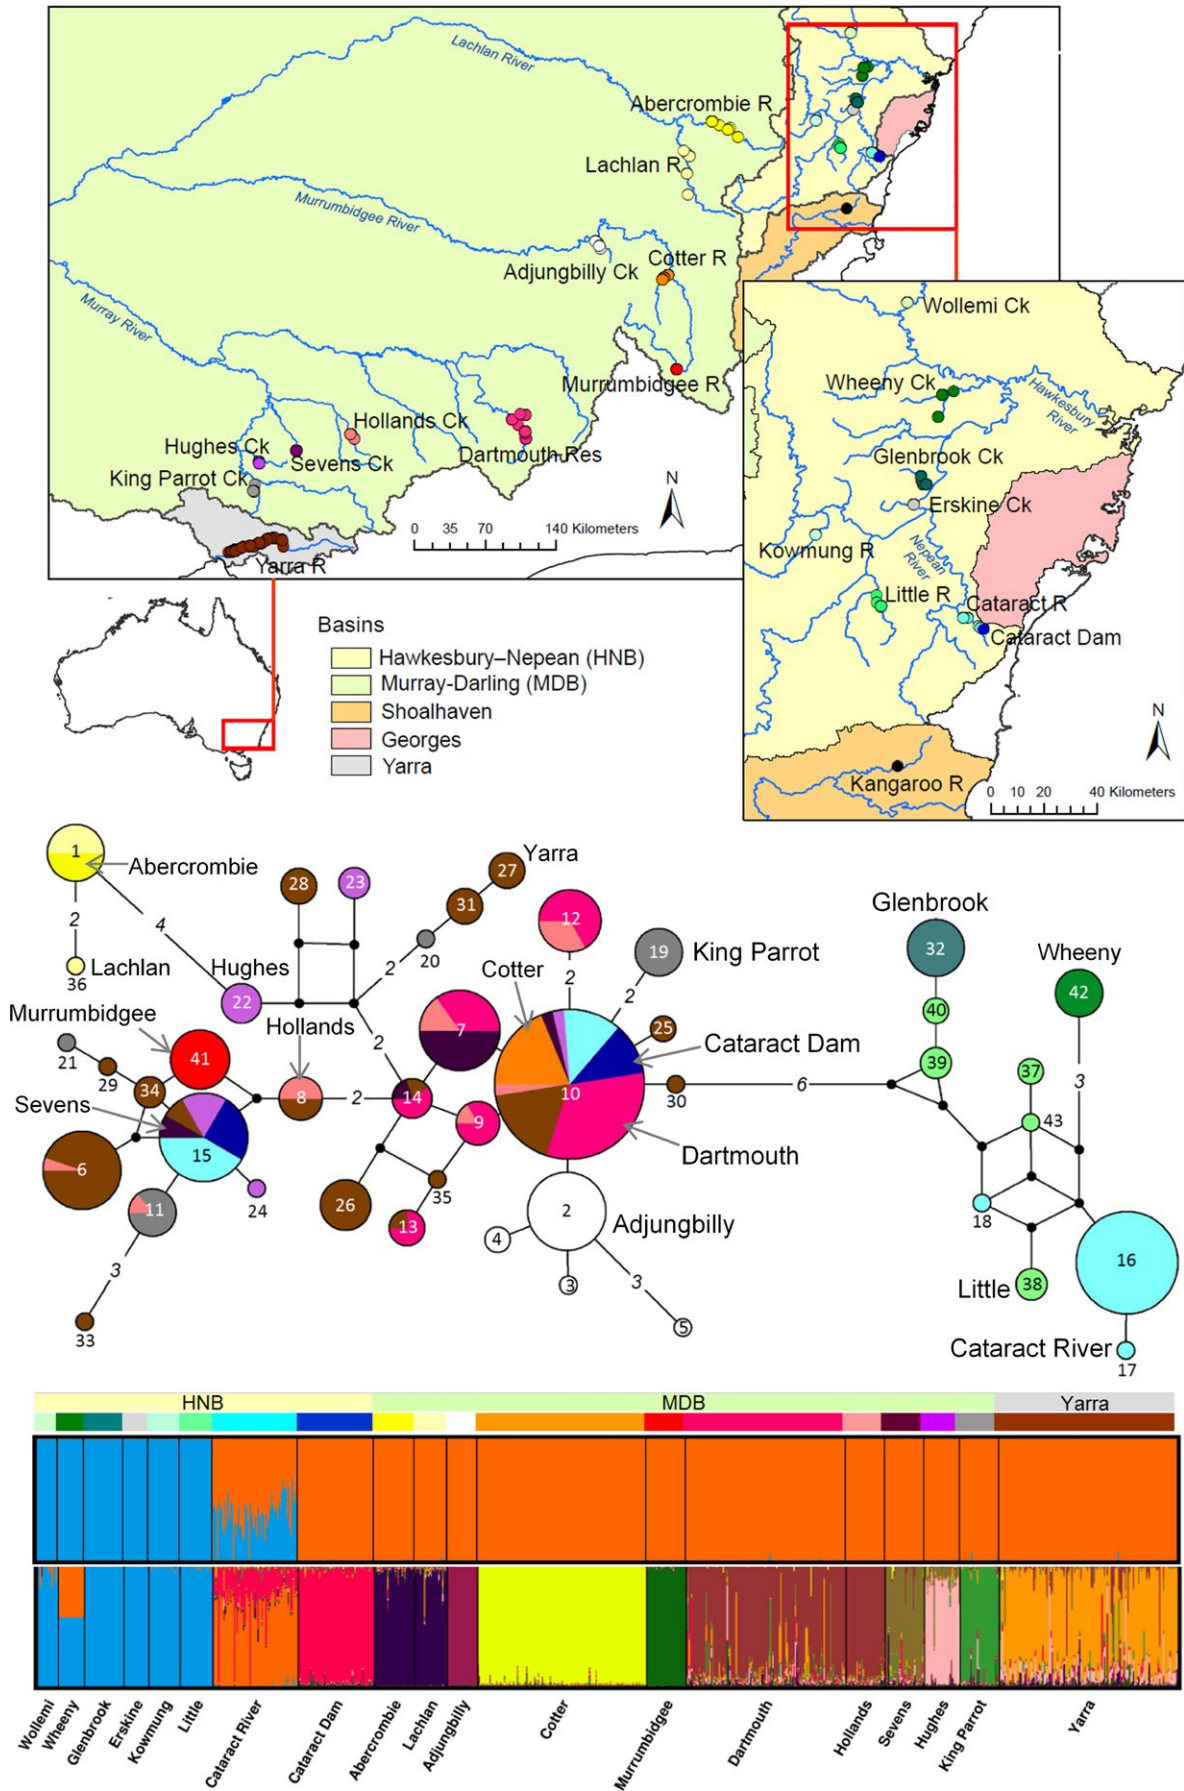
Lachlan River
Abercrombie R
Lachlan R
Murrumbidgee River
Adjungbilly Ck
Cotter R
Murray River
Murrumbidgee R
Hollands Ck
Hughes Ck
Sevens Ck
Dartmouth Res
King Parrot Ck
Yarra R
N
0 35 70 140 Kilometers

Wollemi Ck
Wheeny Ck
Hawkesbury River
Glenbrook Ck
Erskine Ck
Kowmung R
Nepean River
Little R
Cataract R
Cataract Dam
N
Kangaroo R
0 10 20 40 Kilometers

Basins
Hawkesbury–Nepean (HNB)
Murray-Darling (MDB)
Shoalhaven
Georges
Yarra

1 Abercrombie
2
4
36 Lachlan
Hughes
22
28
23
27 Yarra
31
20
2
12
19 King Parrot
Glenbrook
32
40
39
Wheeny
42
Murrumbidgee
21
29
34
41
Hollands
8
2
2
14
7
Cotter
2
2
25
Cataract Dam
10
30
6
37
3
43
Sevens
15
6
9
Dartmouth
26
35
13
11
24
2 Adjungbilly
4
3
3
5
18
16
Little 38
3
33
Cataract River
17

HNB
MDB
Yarra

Wollemi
Wheeny
Glenbrook
Erskine
Kowmung
Little
Cataract River
Cataract Dam
Abercrombie
Lachlan
Adjungbilly
Cotter
Murrumbidgee
Dartmouth
Hollands
Sevens
Hughes
King Parrot
Yarra